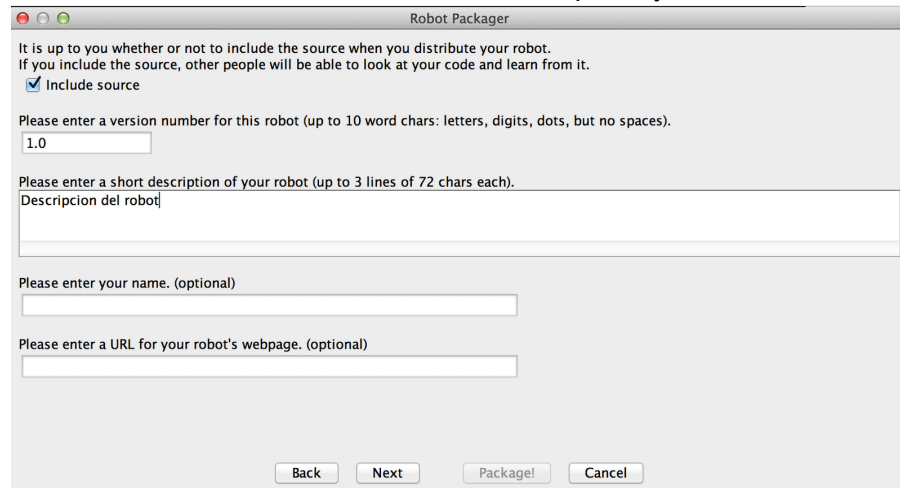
Robot Packager

It is up to you whether or not to include the source when you distribute your robot.
If you include the source, other people will be able to look at your code and learn from it.

Include source

Please enter a version number for this robot (up to 10 word chars: letters, digits, dots, but no spaces).

1.0

Please enter a short description of your robot (up to 3 lines of 72 chars each).

Descripcion del robot

Please enter your name. (optional)

Please enter a URL for your robot's webpage. (optional)

Back Next Package! Cancel